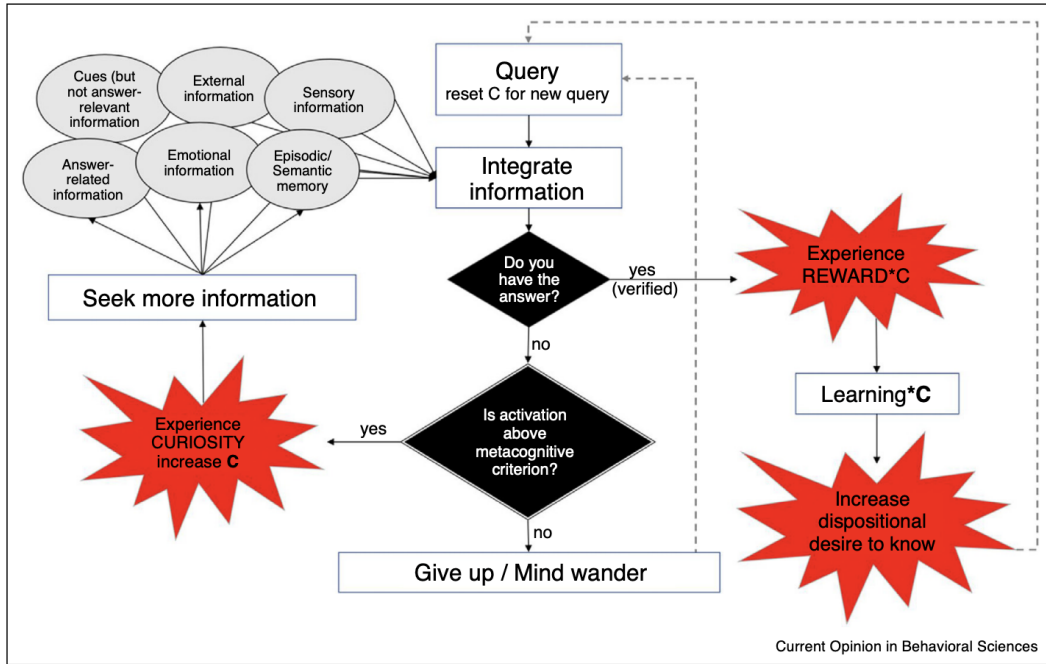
Cues (but not answer-relevant information

External information

Sensory information

Answer-related information

Emotional information

Episodic/ Semantic memory

Query
reset C for new query

Integrate information

Do you have the answer?

yes (verified)

Experience REWARD*C

Seek more information

no

Learning*C

Experience CURIOSITY increase C

yes

Is activation above metacognitive criterion?

Increase dispositional desire to know

no

Give up / Mind wander

Current Opinion in Behavioral Sciences